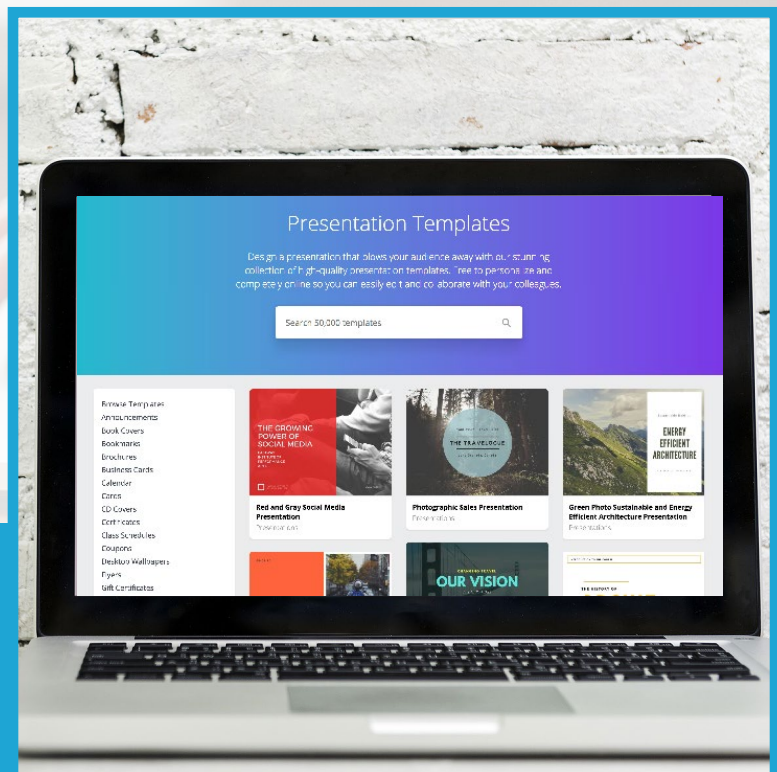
Presentation Templates

Design a presentation that blows your audience away with our stunning collection of high-quality presentation templates. Free to personalize and completely online so you can easily edit and collaborate with your colleagues.

Search 50,000 templates

Browse Templates
Announcements
Book Covers
Bookmarks
Brochures
Business Cards
Calendar
Cards
CD Covers
Certificates
Class Schedules
Coupons
Desktop Wallpapers
Flyers
Gift Certificates

THE GROWING POWER OF SOCIAL MEDIA

Red and Gray Social Media Presentation
Presentations

THE TRAVELOGUE

Photographic Sales Presentation
Presentations

ENERGY EFFICIENT ARCHITECTURE

Green Photo Sustainable and Energy Efficient Architecture Presentation
Presentations

OUR VISION

THE HISTORY OF